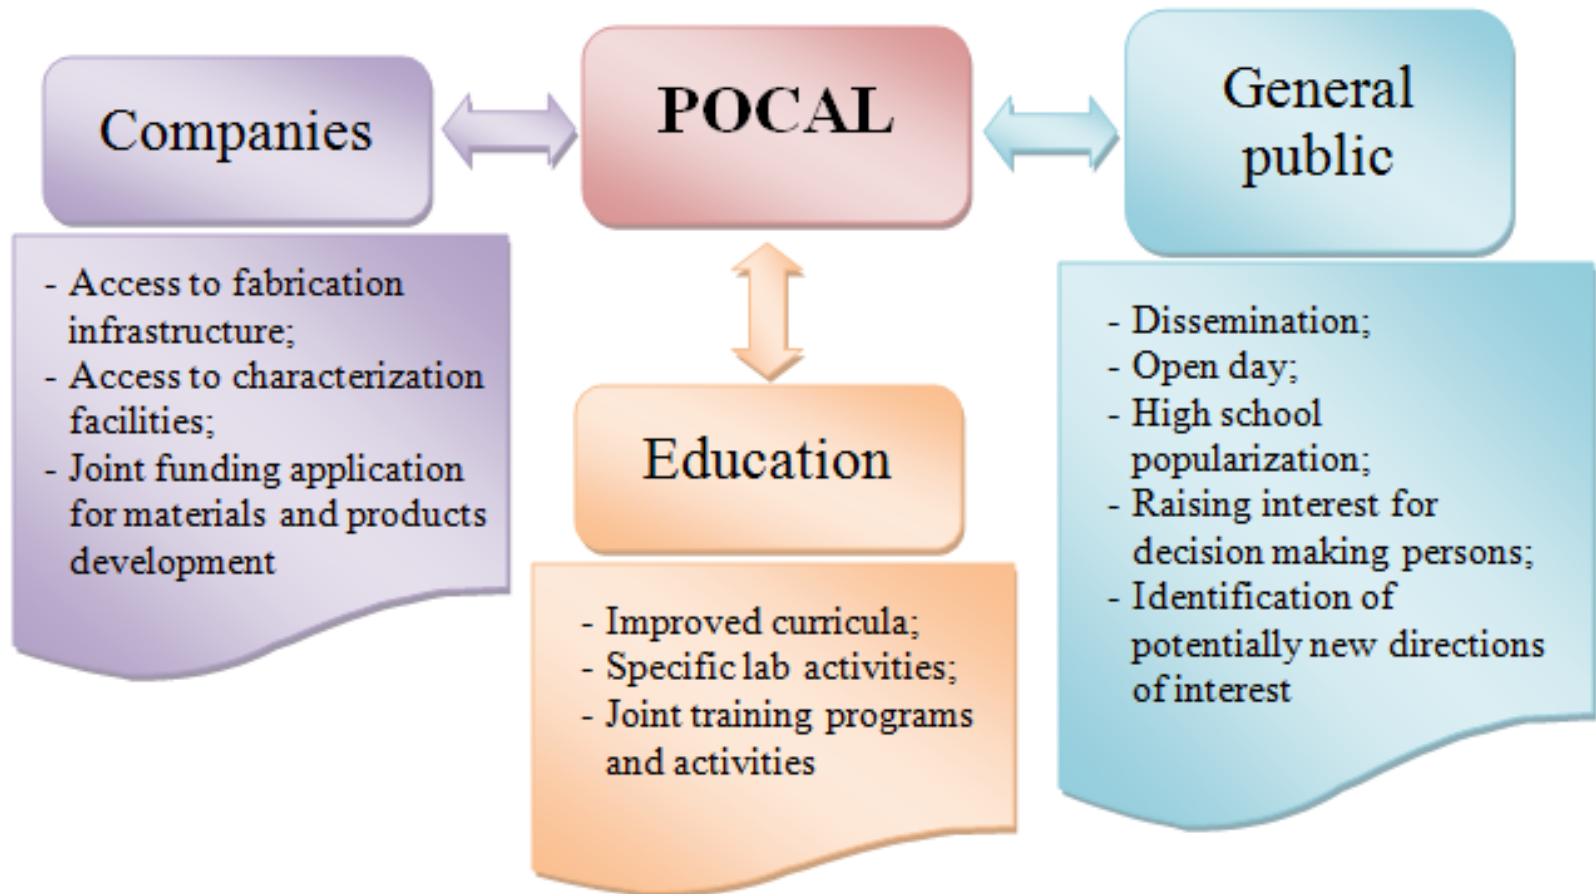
Companies

POCAL

General public

- Access to fabrication infrastructure;
- Access to characterization facilities;
- Joint funding application for materials and products development

Education

- Improved curricula;
- Specific lab activities;
- Joint training programs and activities

- Dissemination;
- Open day;
- High school popularization;
- Raising interest for decision making persons;
- Identification of potentially new directions of interest